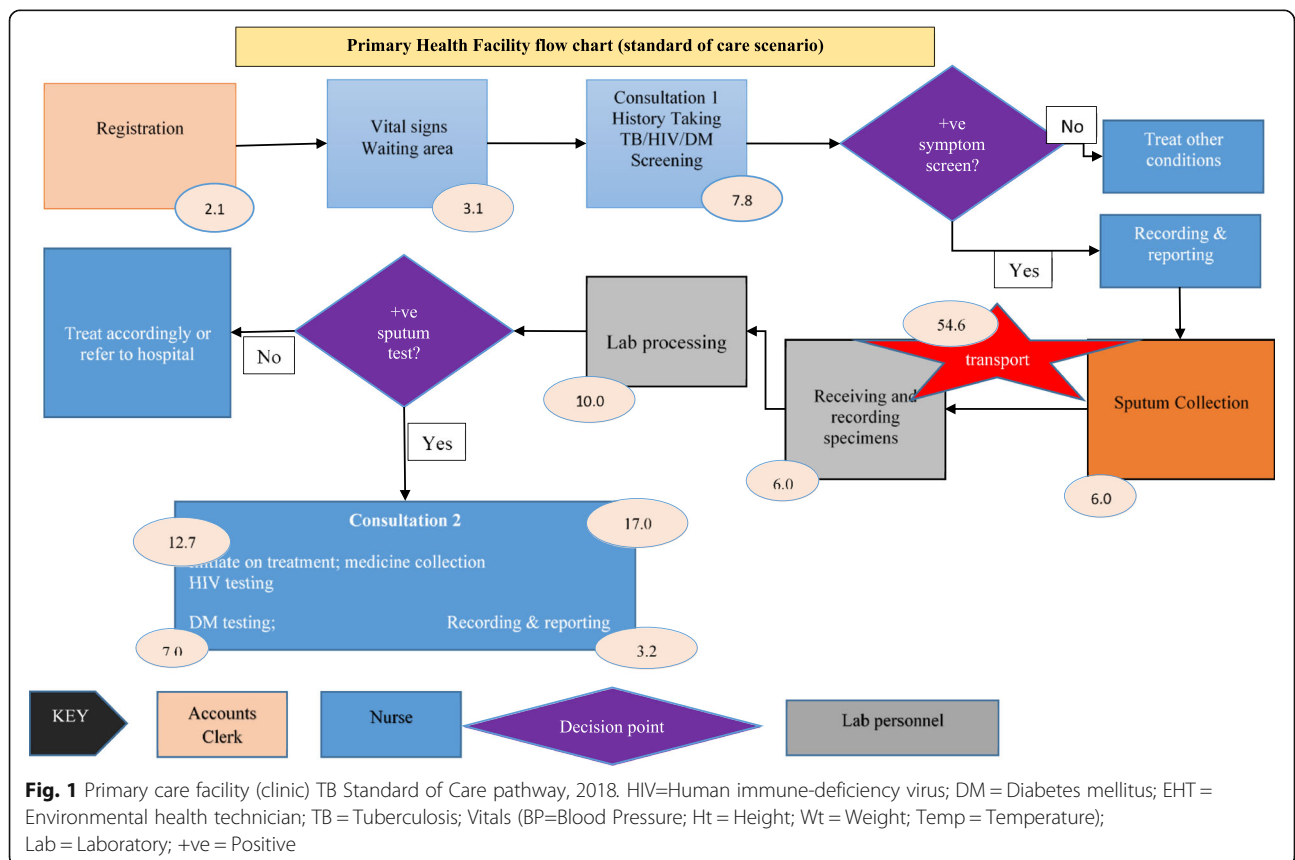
Primary Health Facility flow chart (standard of care scenario)

Registration

2.1

Vital signs Waiting area

3.1

Consultation 1 History Taking TB/HIV/DM Screening

7.8

+ve symptom screen?

No

Treat other conditions

Yes

Recording & reporting

Sputum Collection

6.0

54.6

transport

Receiving and recording specimens

6.0

Lab processing

10.0

+ve sputum test?

No

Treat accordingly or refer to hospital

Yes

Consultation 2

12.7

17.0

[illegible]itiate on treatment; medicine collection HIV testing

DM testing;

Recording & reporting

7.0

3.2

KEY

Accounts Clerk

Nurse

Decision point

Lab personnel

**Fig. 1** Primary care facility (clinic) TB Standard of Care pathway, 2018. HIV=Human immune-deficiency virus; DM = Diabetes mellitus; EHT = Environmental health technician; TB = Tuberculosis; Vitals (BP=Blood Pressure; Ht = Height; Wt = Weight; Temp = Temperature); Lab = Laboratory; +ve = Positive